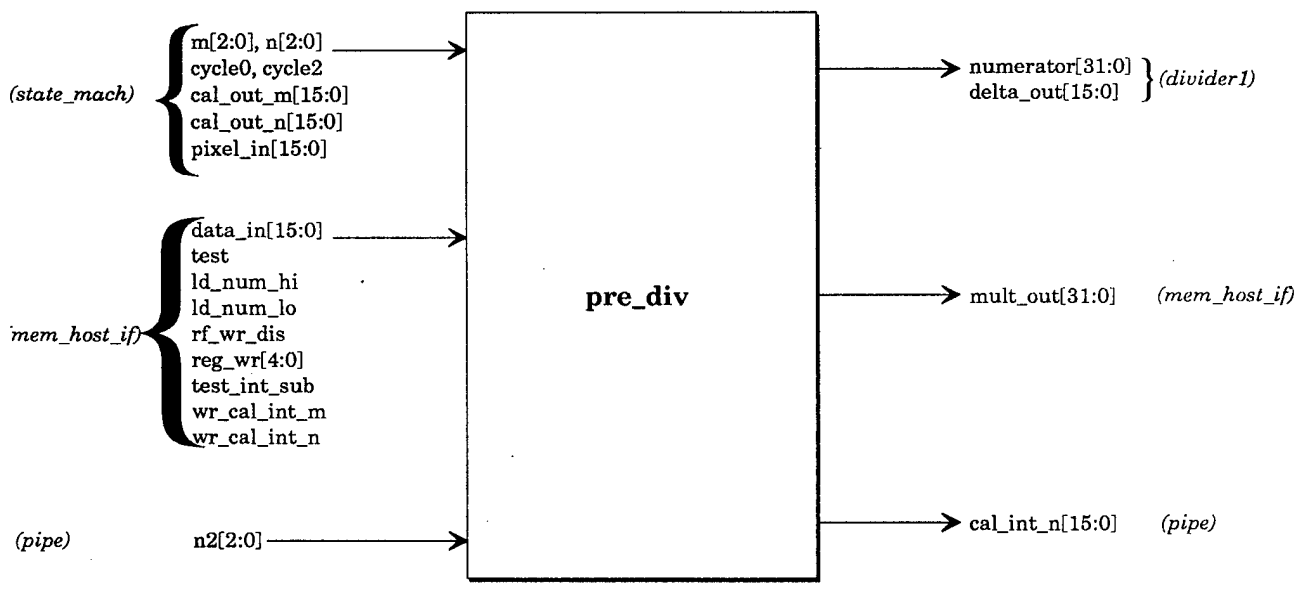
(state_mach)
m[2:0], n[2:0]
cycle0, cycle2
cal_out_m[15:0]
cal_out_n[15:0]
pixel_in[15:0]

mem_host_if)
data_in[15:0]
test
ld_num_hi
ld_num_lo
rf_wr_dis
reg_wr[4:0]
test_int_sub
wr_cal_int_m
wr_cal_int_n

(pipe)
n2[2:0]

pre_div

numerator[31:0]
delta_out[15:0]
(divider1)

mult_out[31:0]
(mem_host_if)

cal_int_n[15:0]
(pipe)